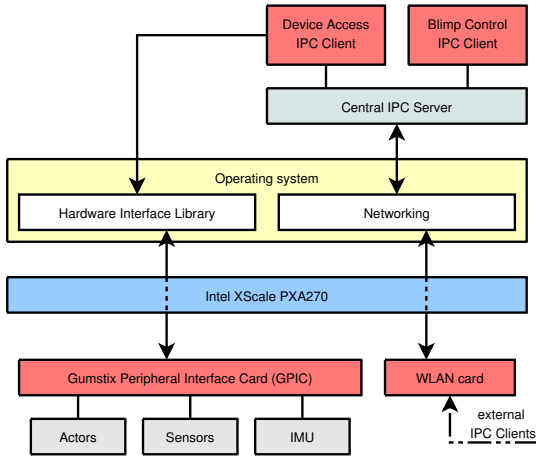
Device Access IPC Client

Blimp Control IPC Client

Central IPC Server

Operating system

Hardware Interface Library

Networking

Intel XScale PXA270

Gumstix Peripheral Interface Card (GPIC)

WLAN card

Actors

Sensors

IMU

external IPC Clients